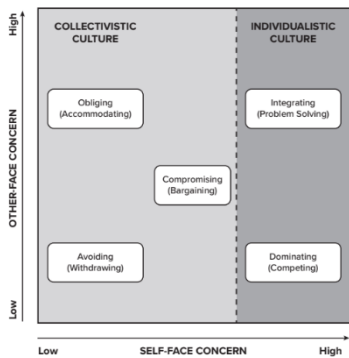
High

COLLECTIVISTIC CULTURE

INDIVIDUALISTIC CULTURE

Obliging (Accommodating)

Integrating (Problem Solving)

OTHER-FACE CONCERN

Compromising (Bargaining)

Avoiding (Withdrawing)

Dominating (Competing)

Low

Low

SELF-FACE CONCERN

High